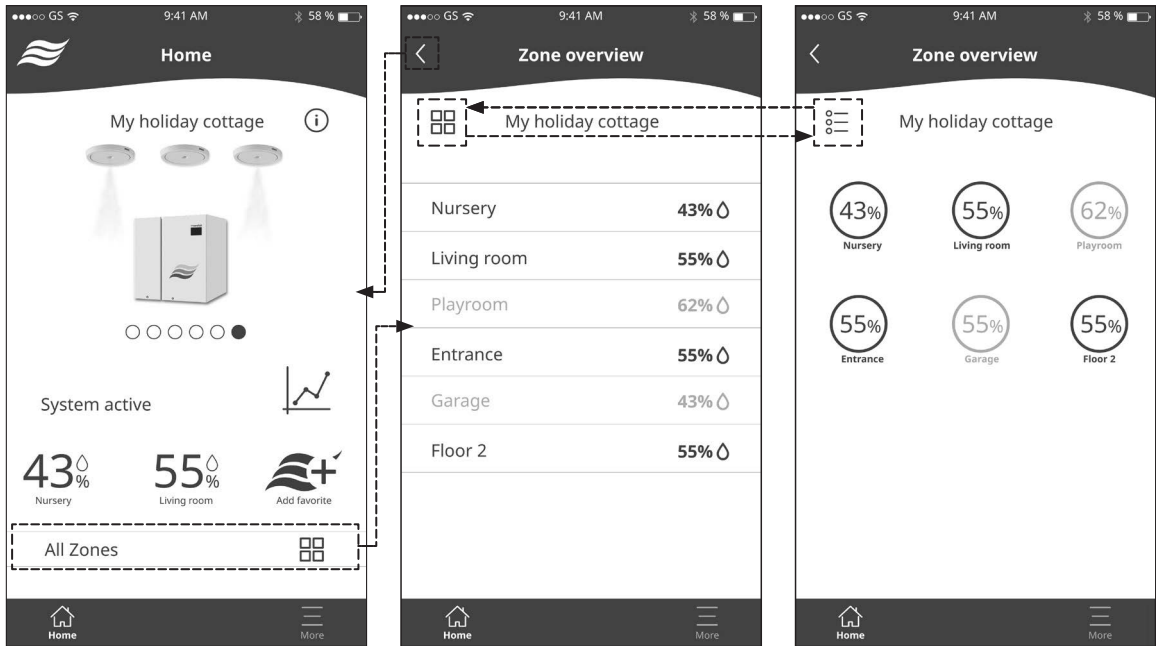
●●●○○ GS 9:41 AM 58 %

Home

My holiday cottage

System active

43% Nursery

55% Living room

Add favorite

All Zones

Home

More

●●●○○ GS 9:41 AM 58 %

Zone overview

My holiday cottage

Nursery 43%

Living room 55%

Playroom 62%

Entrance 55%

Garage 43%

Floor 2 55%

Home

More

●●●○○ GS 9:41 AM 58 %

Zone overview

My holiday cottage

43% Nursery

55% Living room

62% Playroom

55% Entrance

55% Garage

55% Floor 2

Home

More